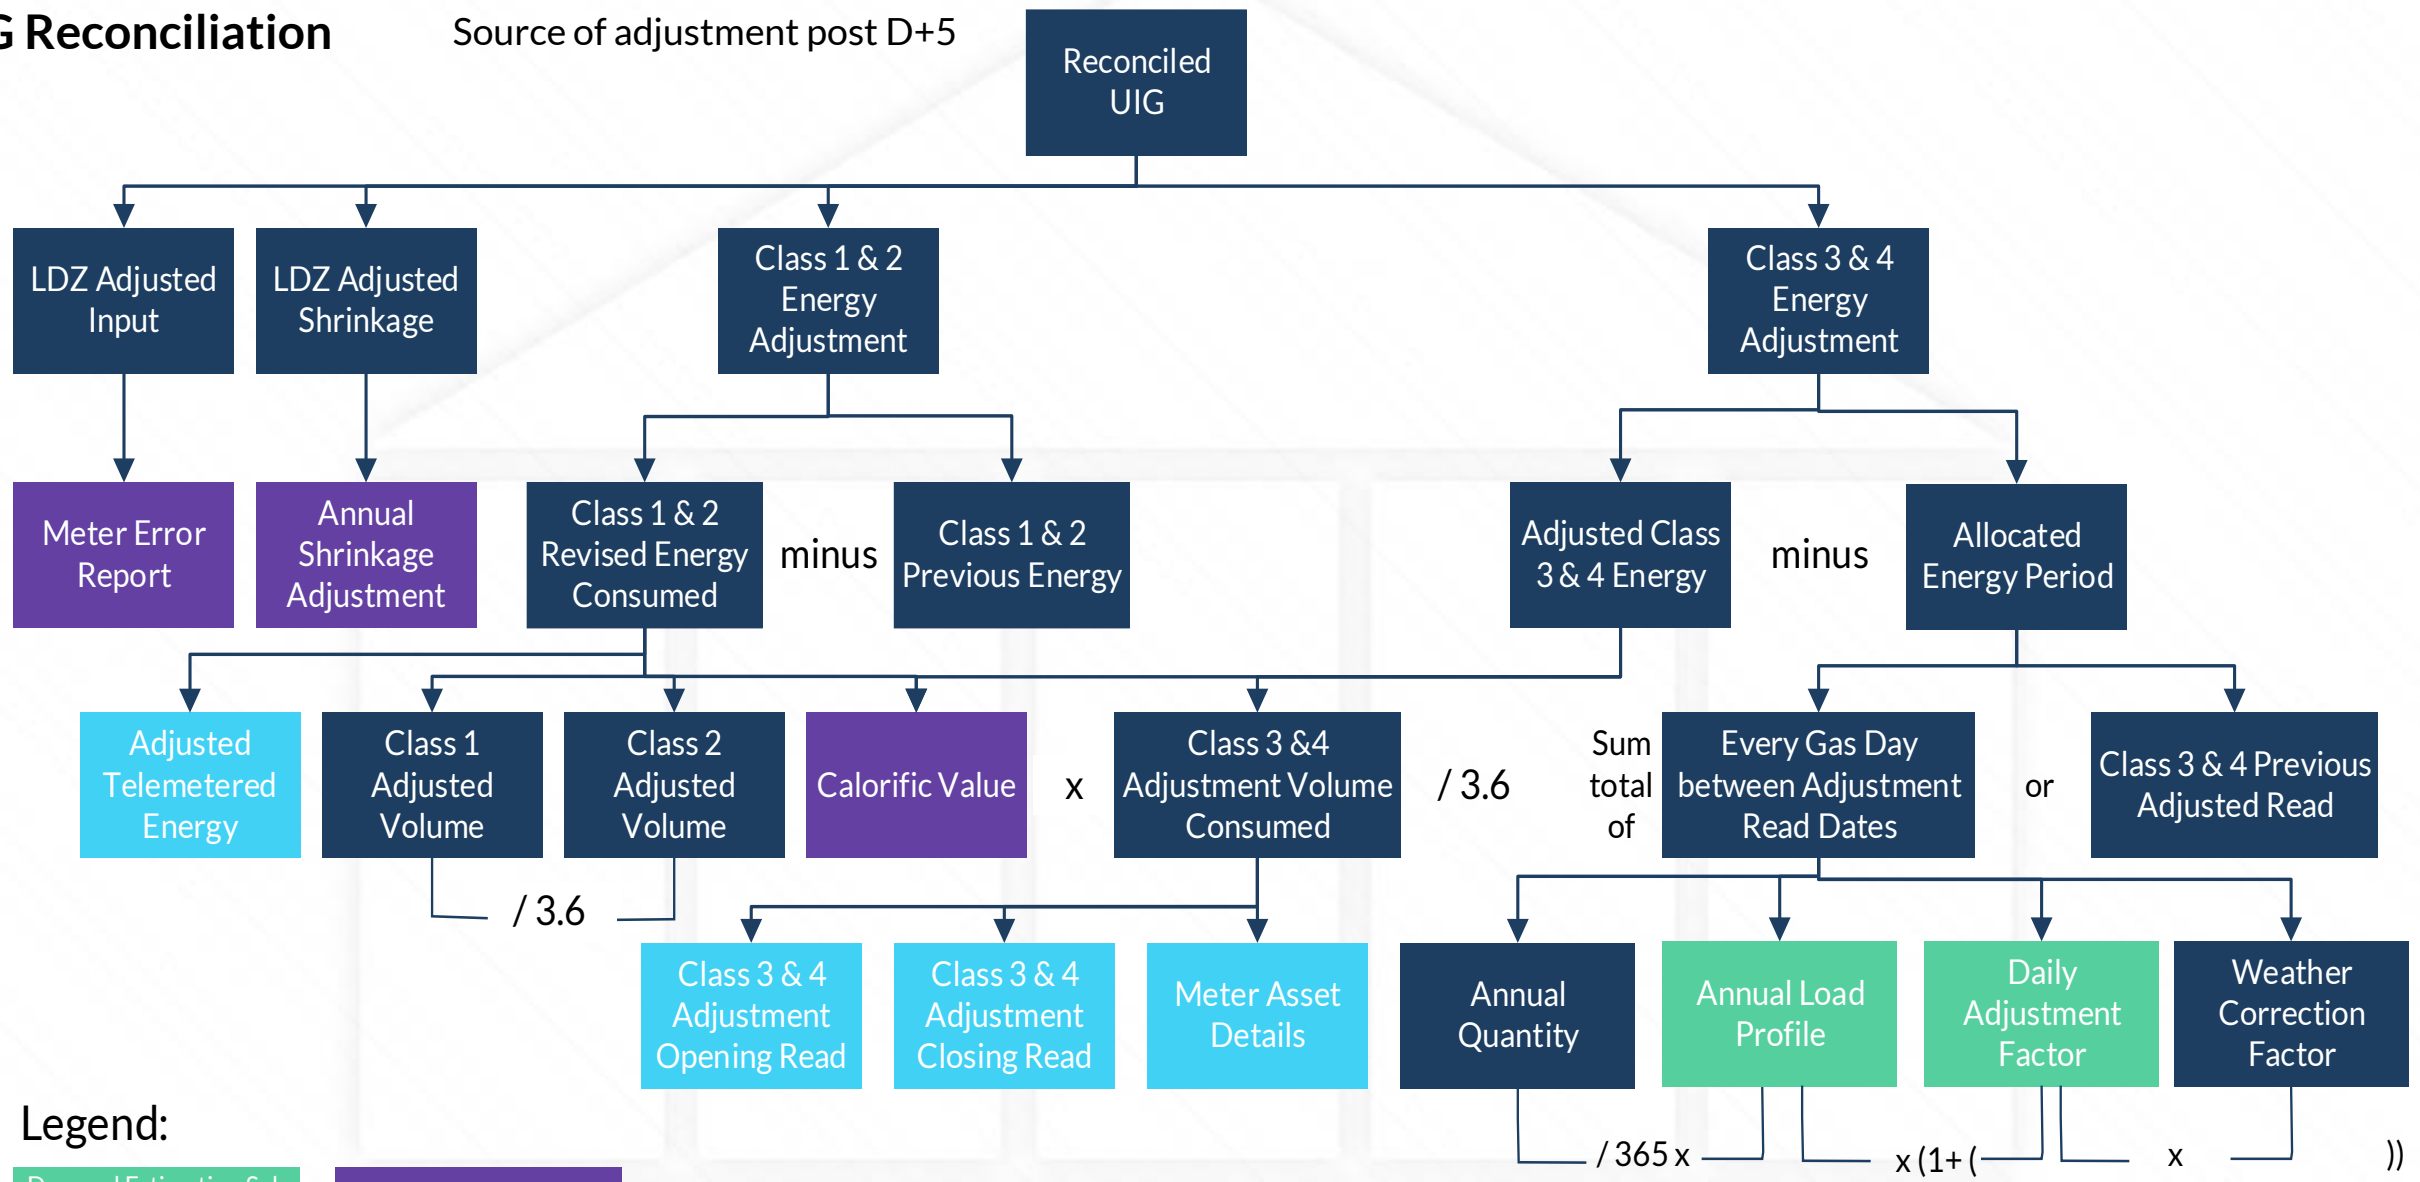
G Reconciliation

Source of adjustment post D+5

Reconciled UIG

LDZ Adjusted Input

LDZ Adjusted Shrinkage

Class 1 & 2 Energy Adjustment

Class 3 & 4 Energy Adjustment

Meter Error Report

Annual Shrinkage Adjustment

Class 1 & 2 Revised Energy Consumed

minus

Class 1 & 2 Previous Energy

Adjusted Class 3 & 4 Energy

minus

Allocated Energy Period

Adjusted Telemetered Energy

Class 1 Adjusted Volume

Class 2 Adjusted Volume

Calorific Value

x

Class 3 &4 Adjustment Volume Consumed

/ 3.6

Sum total of

Every Gas Day between Adjustment Read Dates

or

Class 3 & 4 Previous Adjusted Read

/ 3.6

Class 3 & 4 Adjustment Opening Read

Class 3 & 4 Adjustment Closing Read

Meter Asset Details

Annual Quantity

Annual Load Profile

Daily Adjustment Factor

Weather Correction Factor

/ 365 x

x (1+ (

x

))

Legend:

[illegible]